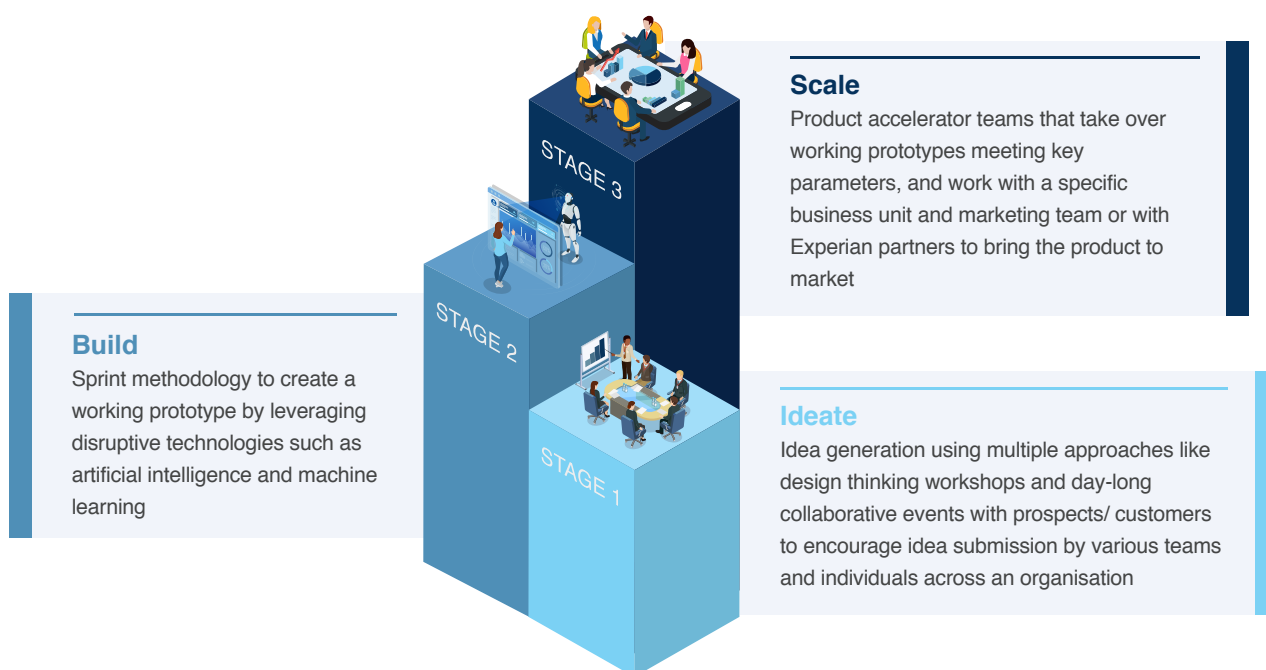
Scale
Product accelerator teams that take over working prototypes meeting key parameters, and work with a specific business unit and marketing team or with Experian partners to bring the product to market

STAGE 3

STAGE 2

Build
Sprint methodology to create a working prototype by leveraging disruptive technologies such as artificial intelligence and machine learning

STAGE 1

Ideate
Idea generation using multiple approaches like design thinking workshops and day-long collaborative events with prospects/ customers to encourage idea submission by various teams and individuals across an organisation